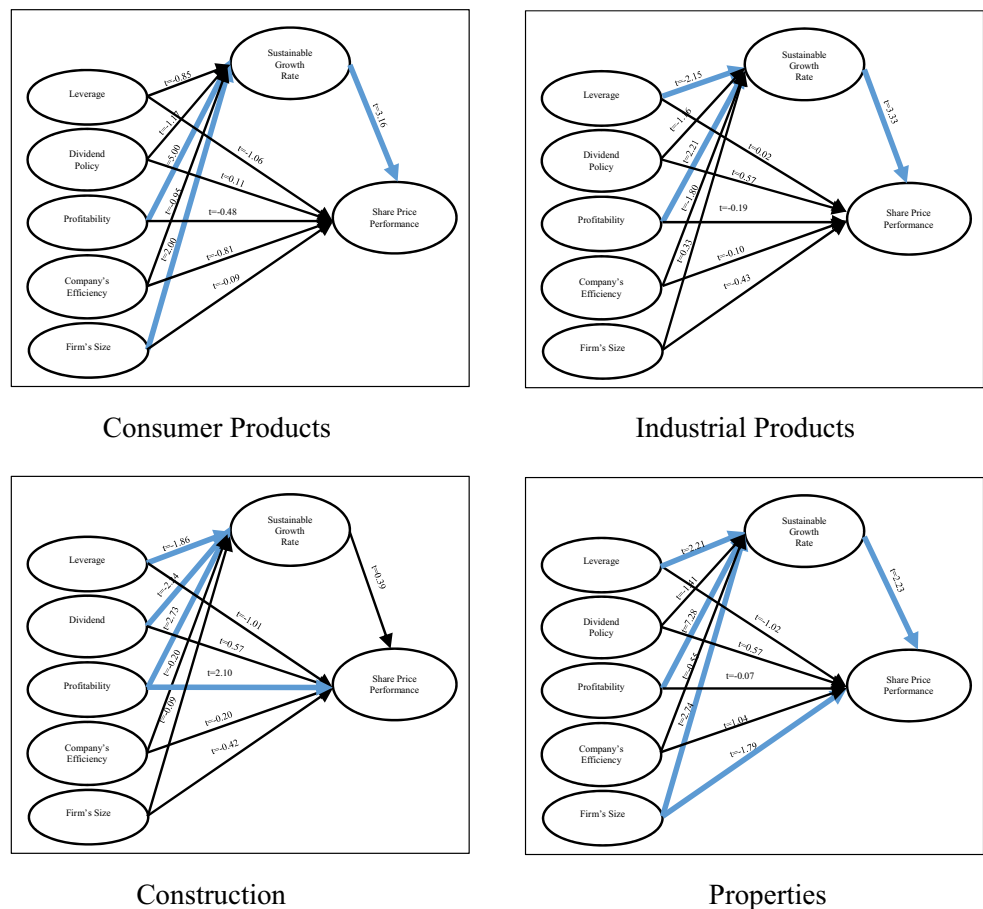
Sustainable Growth Rate

Leverage

Dividend Policy

Profitability

Company's Efficiency

Firm's Size

Share Price Performance

t=-0.85
t=-1.17
t=5.00
t=-0.95
t=2.00
t=3.16
t=-1.06
t=0.11
t=-0.48
t=-0.81
t=-0.09

Consumer Products

Sustainable Growth Rate

Leverage

Dividend Policy

Profitability

Company's Efficiency

Firm's Size

Share Price Performance

t=-2.15
t=-1.16
t=2.21
t=-1.80
t=0.33
t=3.33
t=0.02
t=0.57
t=-0.19
t=-0.10
t=-0.43

Industrial Products

Sustainable Growth Rate

Leverage

Dividend

Profitability

Company's Efficiency

Firm's Size

Share Price Performance

t=-1.86
t=-2.24
t=2.73
t=-0.20
t=-0.09
t=0.39
t=-1.01
t=0.57
t=2.10
t=-0.20
t=-0.42

Construction

Sustainable Growth Rate

Leverage

Dividend Policy

Profitability

Company's Efficiency

Firm's Size

Share Price Performance

t=2.21
t=-1.41
t=7.28
t=-0.55
t=2.74
t=2.23
t=-1.02
t=0.57
t=-0.07
t=1.04
t=-1.79

Properties